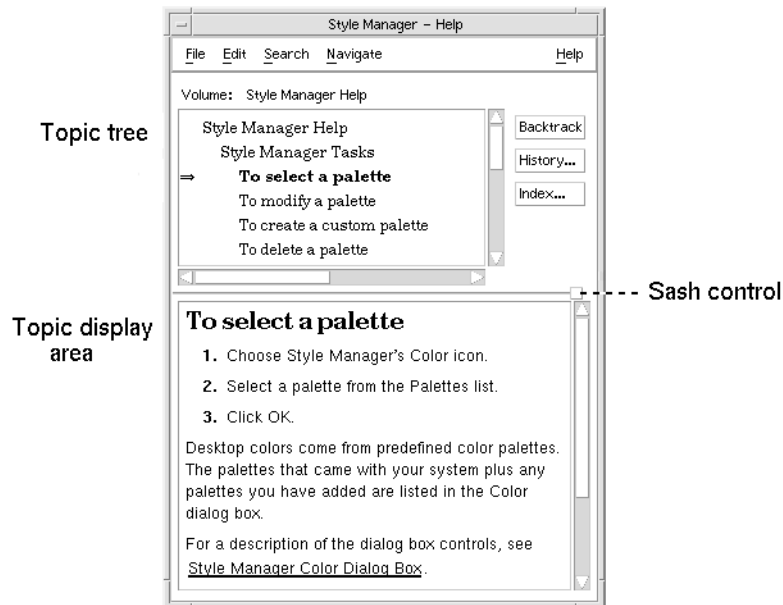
Style Manager – Help

File Edit Search Navigate Help

Volume: Style Manager Help

Topic tree

Style Manager Help
Style Manager Tasks
⇒ To select a palette
To modify a palette
To create a custom palette
To delete a palette

Backtrack
History...
Index...

Sash control

Topic display area

To select a palette

1. Choose Style Manager's Color icon.

2. Select a palette from the Palettes list.

3. Click OK.

Desktop colors come from predefined color palettes. The palettes that came with your system plus any palettes you have added are listed in the Color dialog box.

For a description of the dialog box controls, see Style Manager Color Dialog Box.